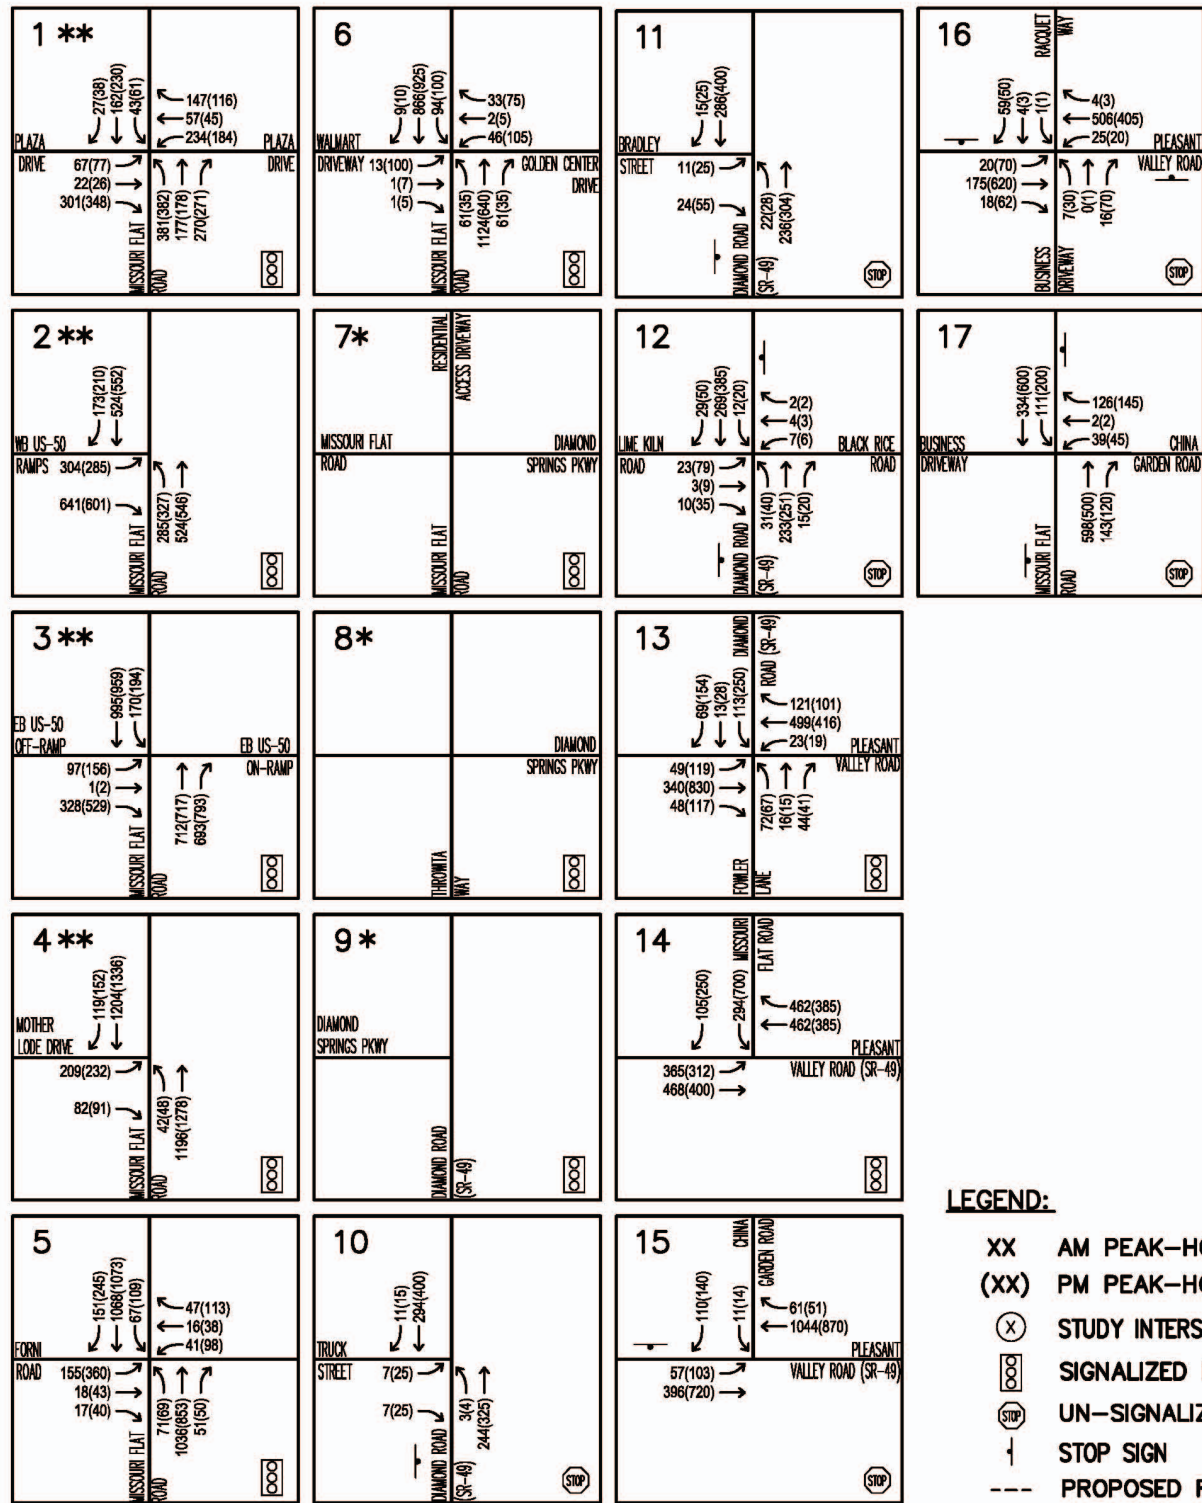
1 **
27(38) 162(230) 43(61)
147(116)
57(45)
234(184)
PLAZA DRIVE
PLAZA DRIVE
67(77)
22(26)
301(348)
381(382) 177(178) 270(271)
MISSOURI FLAT ROAD

6
9(10) 866(925) 94(100)
33(75)
2(5)
46(105)
WALMART DRIVEWAY 13(100)
1(7)
1(5)
GOLDEN CENTER DRIVE
61(35) 1124(640) 61(35)
MISSOURI FLAT ROAD

11
15(25) 286(400)
BRADLEY STREET 11(25)
24(55)
22(28) 236(304)
DIAMOND ROAD (SR-49)
STOP

16
RACQUET WAY
59(50) 4(3) 1(1)
4(3)
506(405)
25(20)
PLEASANT VALLEY ROAD
20(70)
175(620)
18(62)
7(30) 0(1) 16(70)
BUSINESS DRIVEWAY
STOP

2 **
173(210) 524(552)
WB US-50 RAMPS 304(285)
641(601)
285(327) 524(546)
MISSOURI FLAT ROAD

7*
RESIDENTIAL ACCESS DRIVEWAY
MISSOURI FLAT ROAD
DIAMOND SPRINGS PKWY
MISSOURI FLAT ROAD

12
29(50) 269(385) 12(20)
2(2)
4(3)
7(6)
LIME KILN ROAD
BLACK RICE ROAD
23(79)
3(9)
10(35)
31(40) 233(251) 15(20)
DIAMOND ROAD (SR-49)
STOP

17
334(600) 111(200)
126(145)
2(2)
39(45)
BUSINESS DRIVEWAY
CHINA GARDEN ROAD
598(500) 143(120)
MISSOURI FLAT ROAD
STOP

3 **
995(959) 170(194)
EB US-50 OFF-RAMP
EB US-50 ON-RAMP
97(156)
1(2)
328(529)
712(717) 693(793)
MISSOURI FLAT ROAD

8*
DIAMOND SPRINGS PKWY
THROWITA WAY

13
DIAMOND ROAD (SR-49)
69(154) 13(28) 113(250)
121(101)
499(416)
23(19)
PLEASANT VALLEY ROAD
49(119)
340(830)
48(117)
72(67) 16(15) 44(41)
FOWLER LANE

4 **
119(152) 1204(1336)
MOTHER LODE DRIVE
209(232)
82(91)
42(48) 1196(1278)
MISSOURI FLAT ROAD

9 *
DIAMOND SPRINGS PKWY
DIAMOND ROAD (SR-49)

14
MISSOURI FLAT ROAD
105(250) 294(700)
462(385)
462(385)
PLEASANT VALLEY ROAD (SR-49)
365(312)
468(400)

LEGEND:
XX AM PEAK-HO
(XX) PM PEAK-HO
STUDY INTERS
SIGNALIZED
UN-SIGNALIZ
STOP SIGN
--- PROPOSED F

5
151(245) 1068(1073) 67(109)
47(113)
16(38)
41(98)
FORNI ROAD 155(360)
18(43)
17(40)
71(69) 1036(853) 51(50)
MISSOURI FLAT ROAD

10
11(15) 294(400)
TRUCK STREET 7(25)
7(25)
3(4) 244(325)
DIAMOND ROAD (SR-49)
STOP

15
CHINA GARDEN ROAD
110(140) 11(14)
61(51)
1044(870)
PLEASANT VALLEY ROAD (SR-49)
57(103)
396(720)
STOP